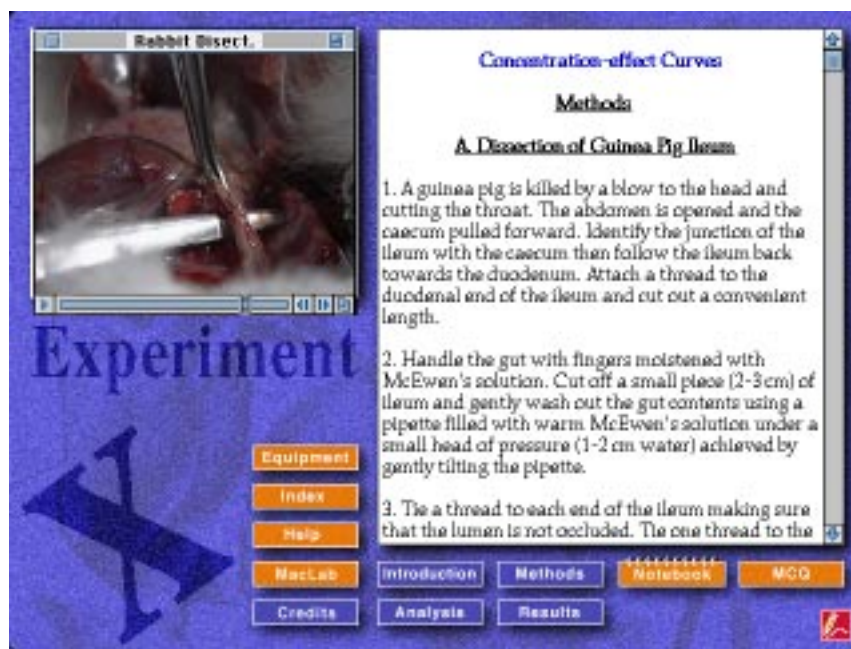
Rabbit Disect.

Experiment

X

Concentration-effect Curves

Methods

A. Dissection of Guinea Pig Ileum

1. A guinea pig is killed by a blow to the head and cutting the throat. The abdomen is opened and the caecum pulled forward. Identify the junction of the ileum with the caecum then follow the ileum back towards the duodenum. Attach a thread to the duodenal end of the ileum and cut out a convenient length.

2. Handle the gut with fingers moistened with McEwen's solution. Cut off a small piece (2-3 cm) of ileum and gently wash out the gut contents using a pipette filled with warm McEwen's solution under a small head of pressure (1-2 cm water) achieved by gently tilting the pipette.

3. Tie a thread to each end of the ileum making sure that the lumen is not occluded. Tie one thread to the

Equipment

Index

Help

MacLab

Introduction

Methods

Notebook

MCQ

Credits

Analysis

Results